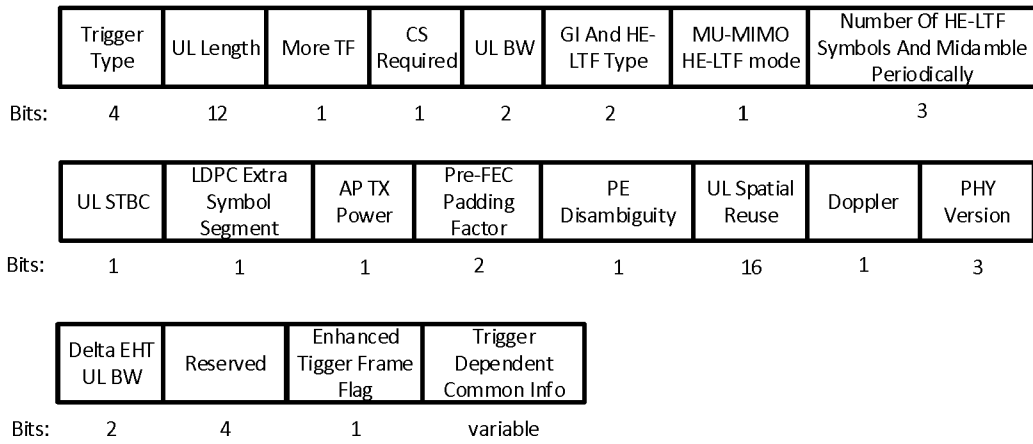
| | Trigger Type | UL Length | More TF | CS Required | UL BW | GI And HE-LTF Type | MU-MIMO HE-LTF mode | Number Of HE-LTF Symbols And Midamble Periodically |
|---|---|---|---|---|---|---|---|---|
| Bits: | 4 | 12 | 1 | 1 | 2 | 2 | 1 | 3 |

| | UL STBC | LDPC Extra Symbol Segment | AP TX Power | Pre-FEC Padding Factor | PE Disambiguity | UL Spatial Reuse | Doppler | PHY Version |
|---|---|---|---|---|---|---|---|---|
| Bits: | 1 | 1 | 1 | 2 | 1 | 16 | 1 | 3 |

| | Delta EHT UL BW | Reserved | Enhanced Tigger Frame Flag | Trigger Dependent Common Info |
|---|---|---|---|---|
| Bits: | 2 | 4 | 1 | variable |